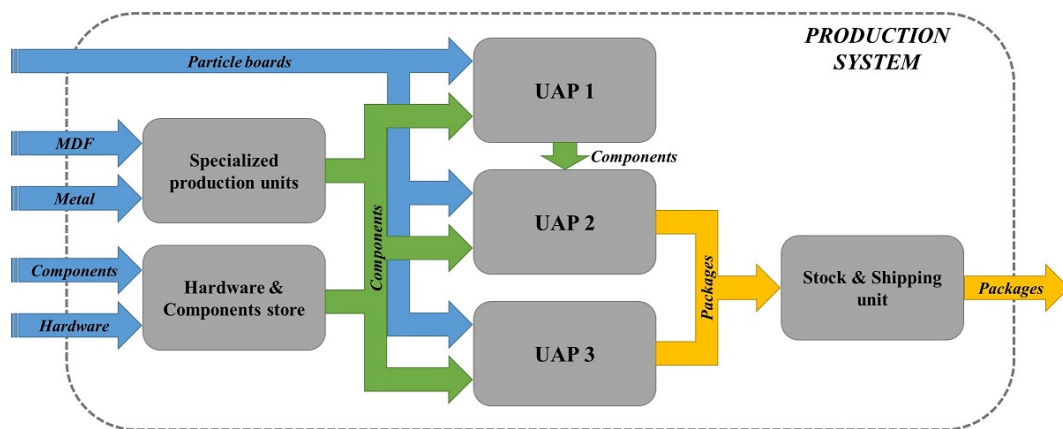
PRODUCTION SYSTEM

Particle boards

MDF

Metal

Components

Hardware

Specialized production units

Hardware & Components store

Components

UAP 1

Components

UAP 2

UAP 3

Packages

Stock & Shipping unit

Packages